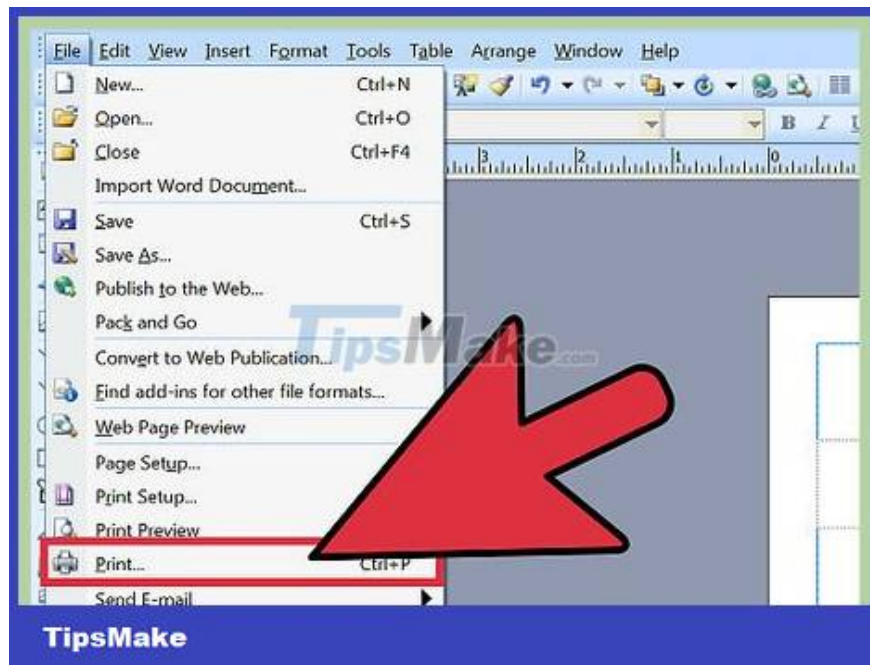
File Edit View Insert Format Tools Table Arrange Window Help

New... Ctrl+N
Open... Ctrl+O
Close Ctrl+F4
Import Word Document...
Save Ctrl+S
Save As...
Publish to the Web...
Pack and Go
Convert to Web Publication...
Find add-ins for other file formats...
Web Page Preview
Page Setup...
Print Setup...
Print Preview
Print... Ctrl+P
Send E-mail

B I

TipsMake.com

TipsMake